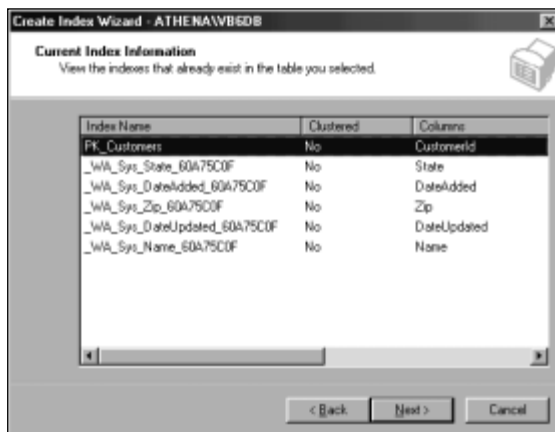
Create Index Wizard - ATHENA\VB6DB

Current Index Information
View the indexes that already exist in the table you selected.

| Index Name | Clustered | Columns |
|---|---|---|
| PK_Customers | No | CustomerId |
| _WA_Sys_State_60A75C0F | No | State |
| _WA_Sys_DateAdded_60A75C0F | No | DateAdded |
| _WA_Sys_Zip_60A75C0F | No | Zip |
| _WA_Sys_DateUpdated_60A75C0F | No | DateUpdated |
| _WA_Sys_Name_60A75C0F | No | Name |

< Back
Next >
Cancel